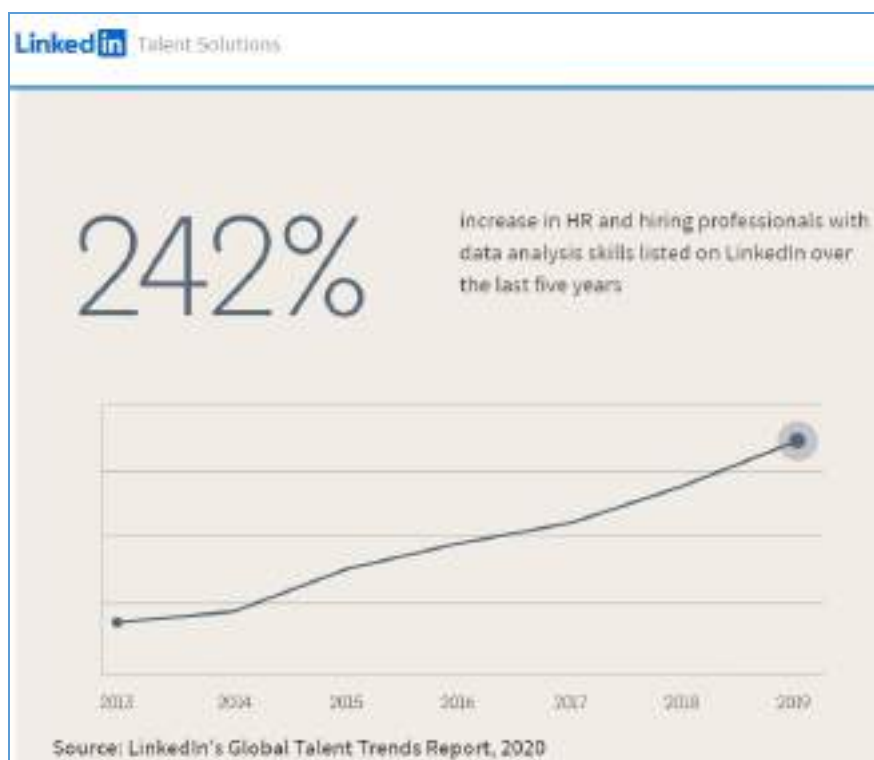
Linked in Talent Solutions

242%

increase in HR and hiring professionals with data analysis skills listed on LinkedIn over the last five years

2013 2014 2015 2016 2017 2018 2019

Source: LinkedIn's Global Talent Trends Report, 2020